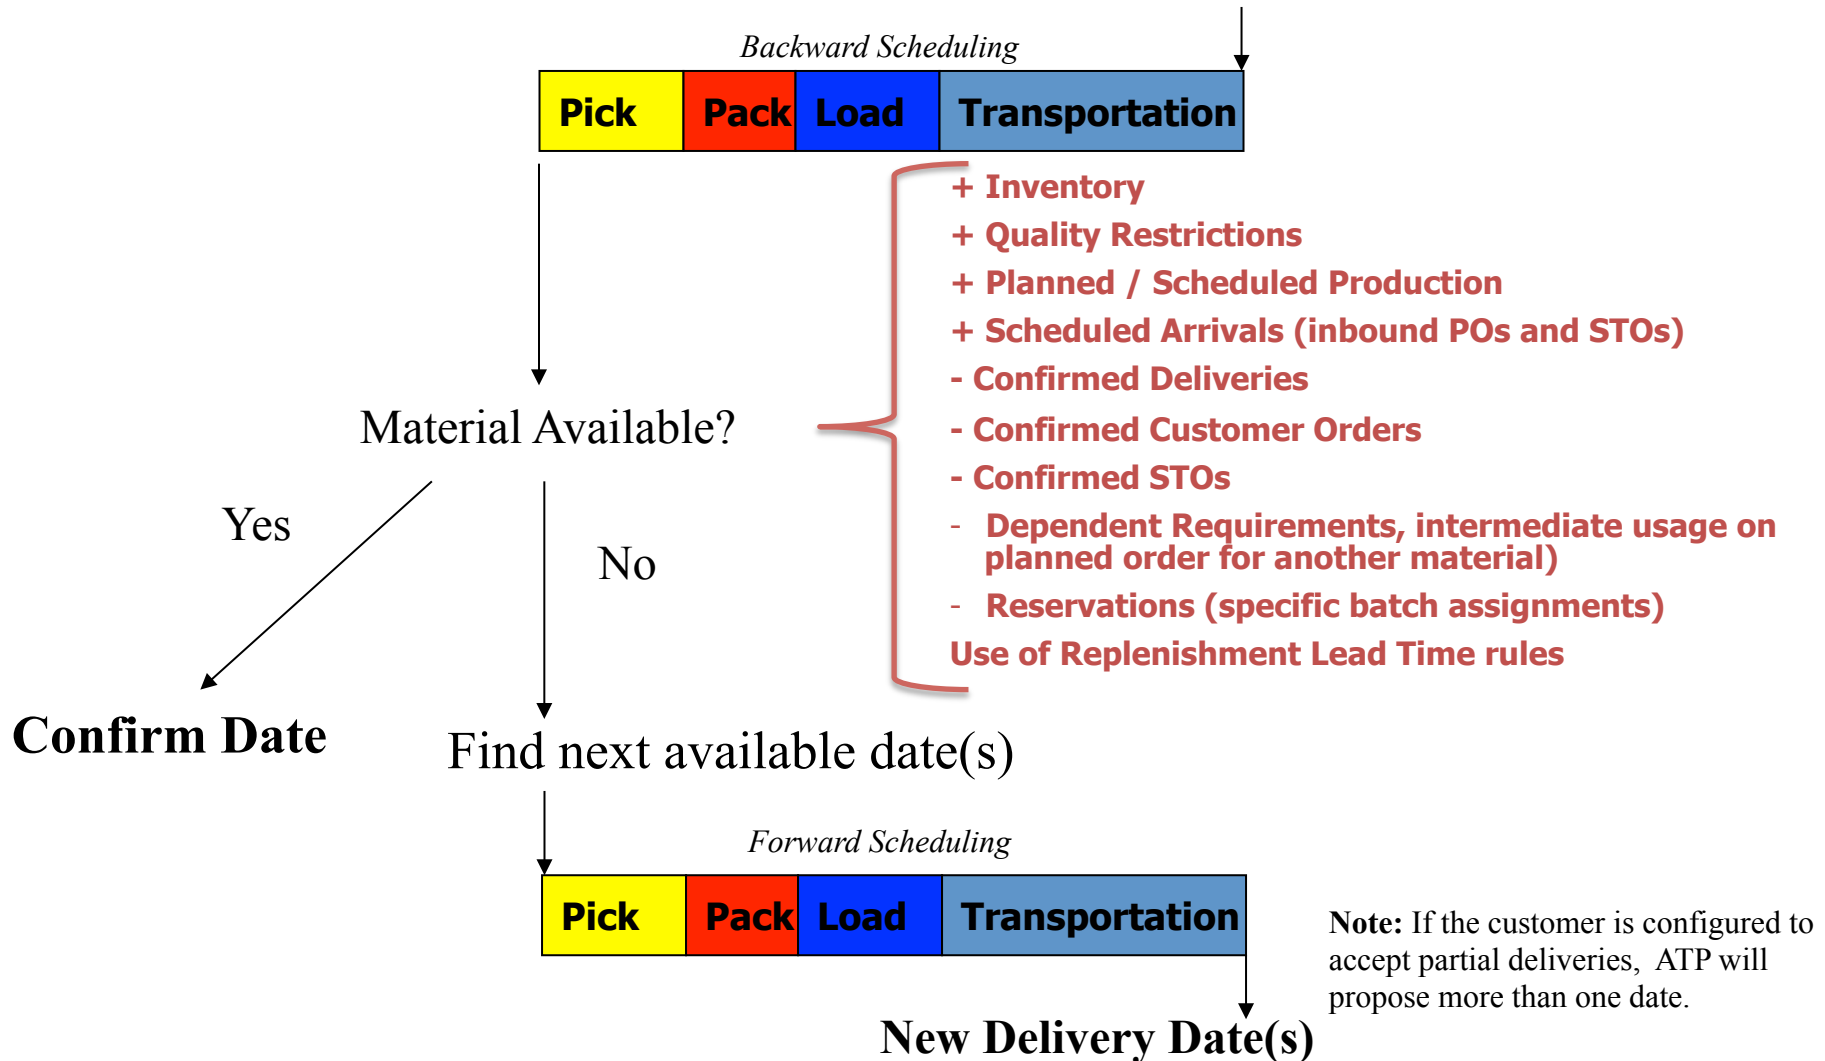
Backward Scheduling

| Pick | Pack | Load | Transportation |
|---|---|---|---|

+ Inventory
+ Quality Restrictions
+ Planned / Scheduled Production
+ Scheduled Arrivals (inbound POs and STOs)
- Confirmed Deliveries
- Confirmed Customer Orders
- Confirmed STOs
- Dependent Requirements, intermediate usage on planned order for another material)
- Reservations (specific batch assignments)
Use of Replenishment Lead Time rules

Material Available?

Yes

No

Confirm Date

Find next available date(s)

Forward Scheduling

| Pick | Pack | Load | Transportation |
|---|---|---|---|

Note: If the customer is configured to accept partial deliveries, ATP will propose more than one date.

New Delivery Date(s)